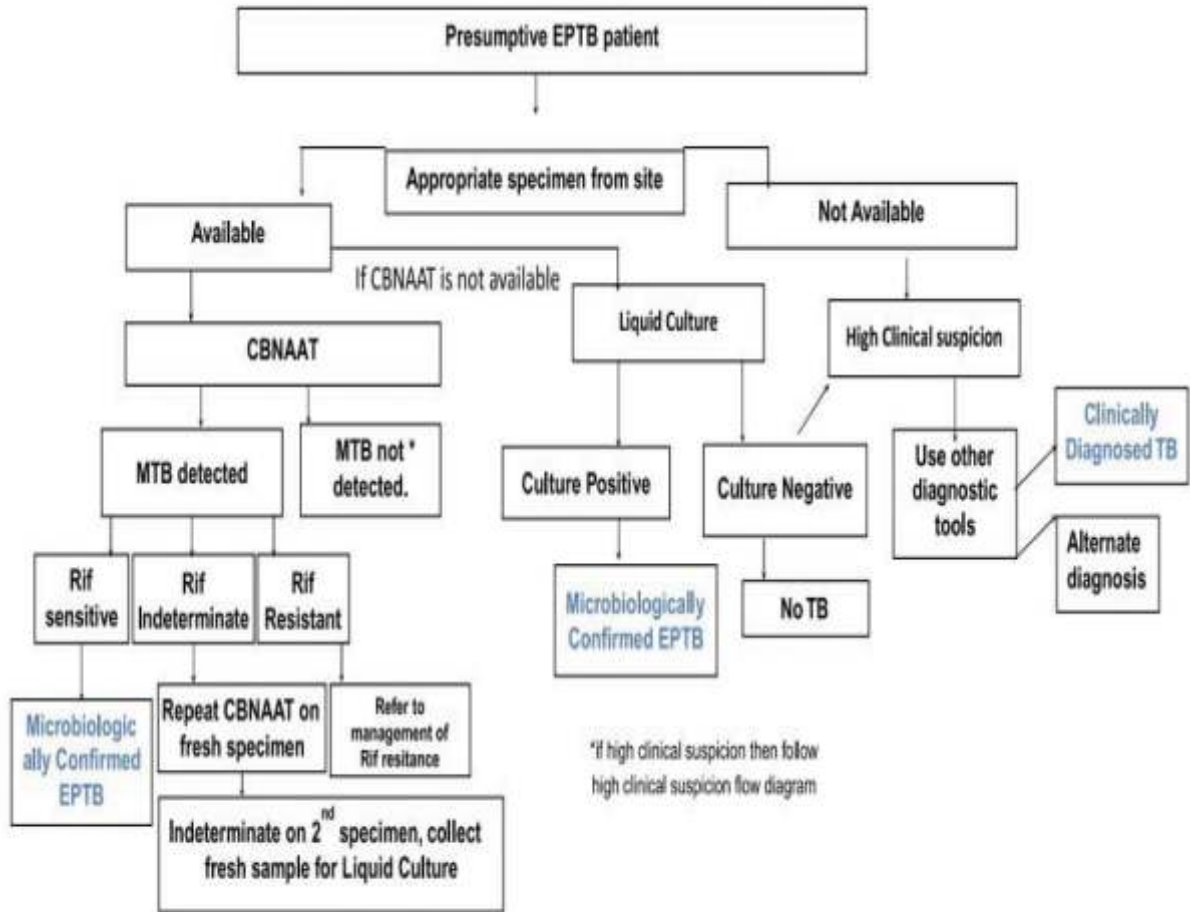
Presumptive EPTB patient

Appropriate specimen from site

Available

Not Available

If CBNAAT is not available

Liquid Culture

High Clinical suspicion

CBNAAT

MTB detected

MTB not * detected.

Culture Positive

Culture Negative

Use other diagnostic tools

Clinically Diagnosed TB

Alternate diagnosis

Rif sensitive

Rif Indeterminate

Rif Resistant

Microbiologically Confirmed EPTB

No TB

Microbiologically Confirmed EPTB

Repeat CBNAAT on fresh specimen

Refer to management of Rif resitance

*If high clinical suspicion then follow high clinical suspicion flow diagram

Indeterminate on 2$^{nd}$ specimen, collect fresh sample for Liquid Culture